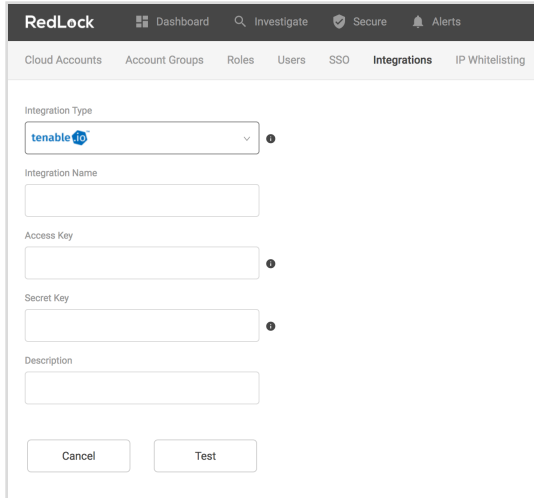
RedLock Dashboard Investigate Secure Alerts

Cloud Accounts Account Groups Roles Users SSO Integrations IP Whitelisting

Integration Type

tenable.io

Integration Name

Access Key

Secret Key

Description

Cancel

Test